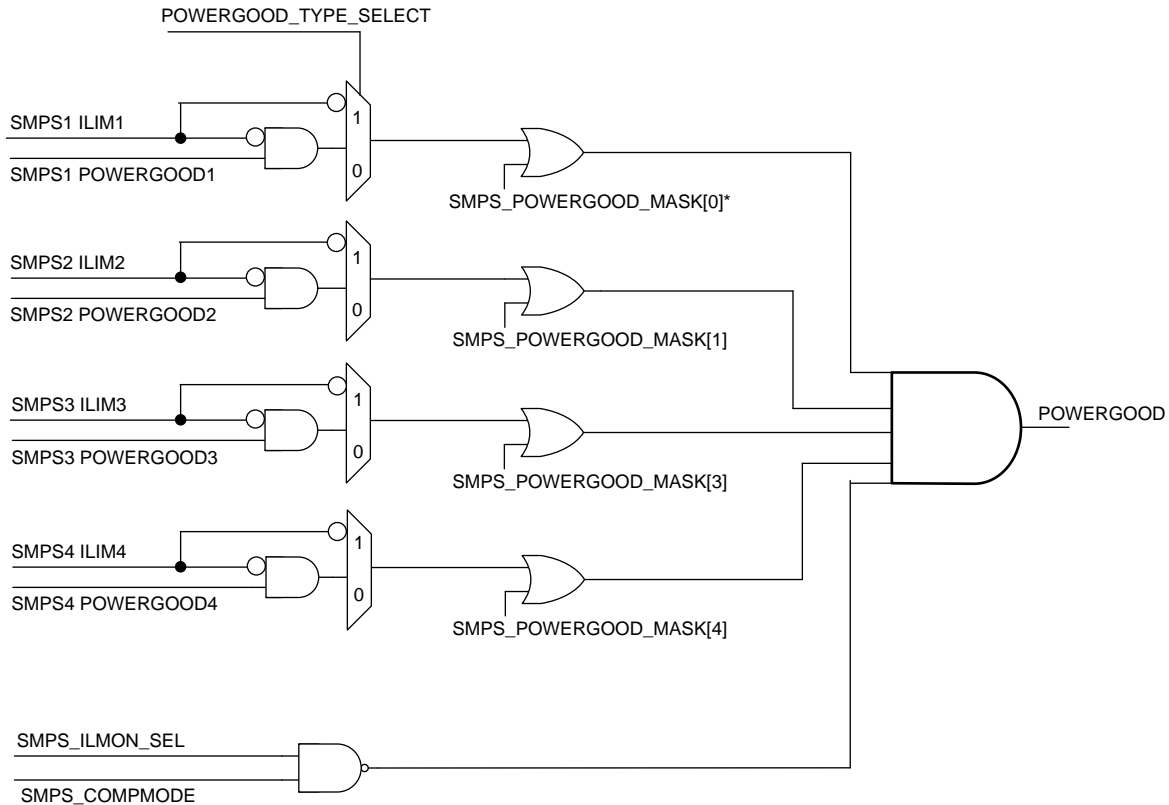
POWERGOOD_TYPE_SELECT

SMPS1 ILIM1
1
SMPS1 POWERGOOD1
0
SMPS_POWERGOOD_MASK[0]*

SMPS2 ILIM2
1
SMPS2 POWERGOOD2
0
SMPS_POWERGOOD_MASK[1]

SMPS3 ILIM3
1
SMPS3 POWERGOOD3
0
SMPS_POWERGOOD_MASK[3]

POWERGOOD

SMPS4 ILIM4
1
SMPS4 POWERGOOD4
0
SMPS_POWERGOOD_MASK[4]

SMPS_ILMON_SEL
SMPS_COMPMODE